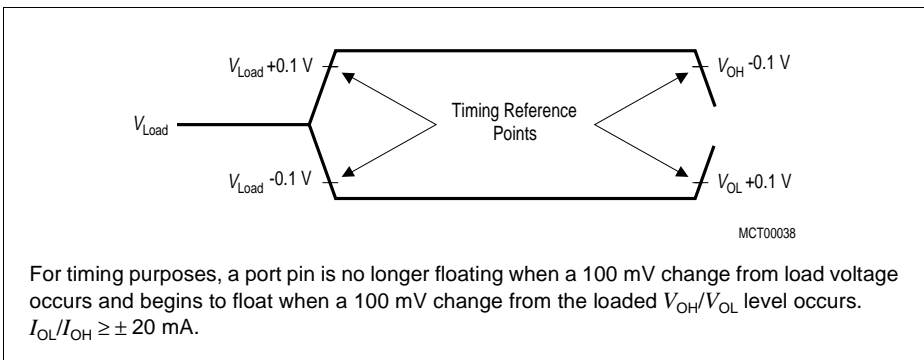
$V_{\text{Load}}$ +0.1 V

$V_{\text{OH}}$ -0.1 V

$V_{\text{Load}}$

Timing Reference Points

$V_{\text{Load}}$ -0.1 V

$V_{\text{OL}}$ +0.1 V

MCT00038

For timing purposes, a port pin is no longer floating when a 100 mV change from load voltage occurs and begins to float when a 100 mV change from the loaded $V_{\text{OH}}/V_{\text{OL}}$ level occurs. $I_{\text{OL}}/I_{\text{OH}} \geq \pm$ 20 mA.